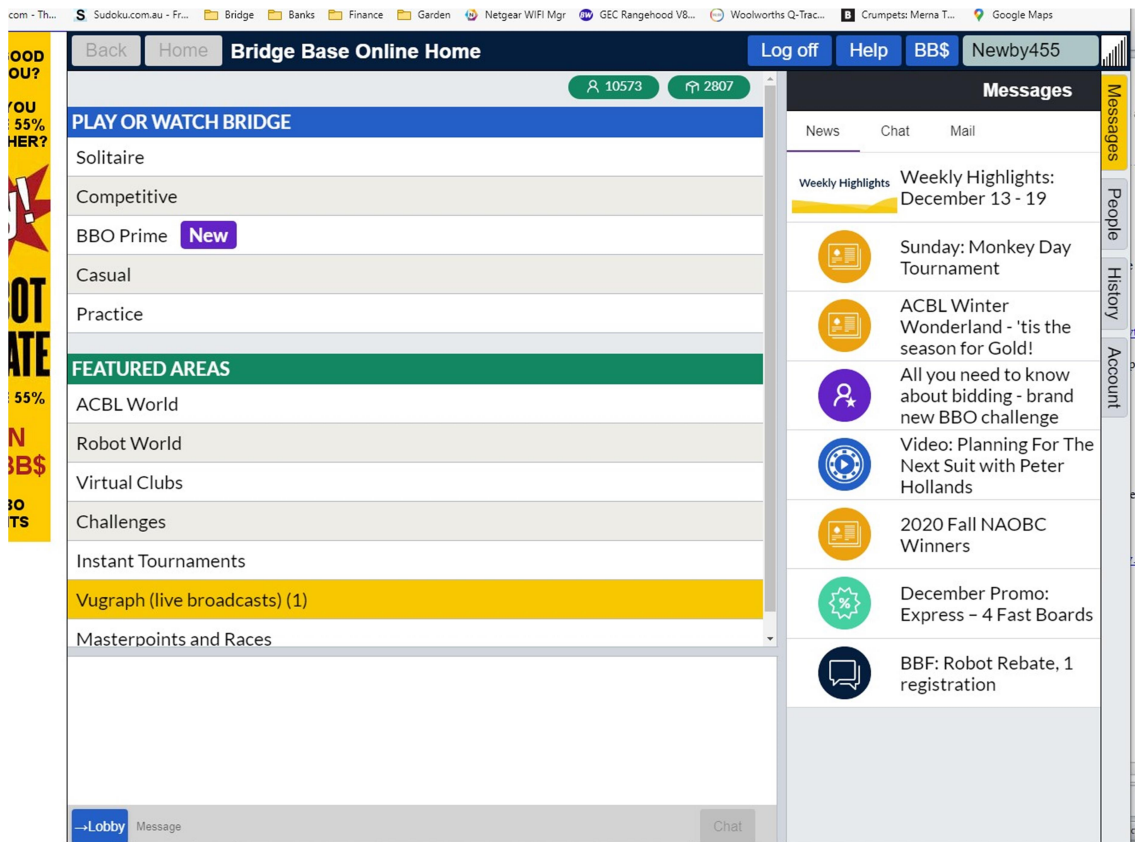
com - Th... Sudoku.com.au - Fr... Bridge Banks Finance Garden Netgear WIFI Mgr GEC Rangehood V8... Woolworths Q-Trac... Crumpets: Merna T... Google Maps

OOD OU? YOU 55% HER? BOT ATE 55% N BB$ BO TS

Back Home Bridge Base Online Home Log off Help BB$ Newby455

10573 2807

PLAY OR WATCH BRIDGE
Solitaire
Competitive
BBO Prime New
Casual
Practice

FEATURED AREAS
ACBL World
Robot World
Virtual Clubs
Challenges
Instant Tournaments
Vugraph (live broadcasts) (1)
Masterpoints and Races

→Lobby Message Chat

Messages
News Chat Mail

Weekly Highlights
Weekly Highlights: December 13 - 19
Sunday: Monkey Day Tournament
ACBL Winter Wonderland - 'tis the season for Gold!
All you need to know about bidding - brand new BBO challenge
Video: Planning For The Next Suit with Peter Hollands
2020 Fall NAOBC Winners
December Promo: Express – 4 Fast Boards
BBF: Robot Rebate, 1 registration

Messages People History Account